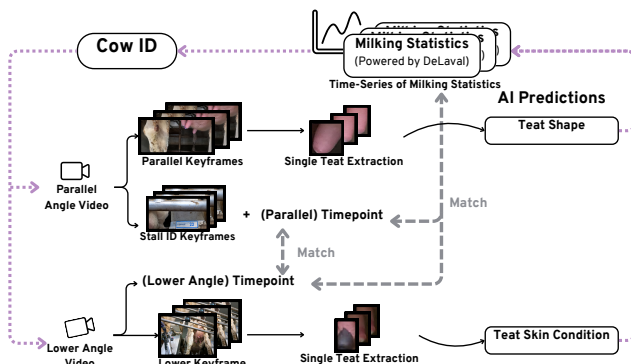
Cow ID

Milking Statistics
(Powered by DeLaval)

Time-Series of Milking Statistics

AI Predictions

Parallel Keyframes

Single Teat Extraction

Teat Shape

Parallel Angle Video

Match

Stall ID Keyframes

+ (Parallel) Timepoint

Match

(Lower Angle) Timepoint

Lower Angle Video

Lower Keyframe

Single Teat Extraction

Teat Skin Condition